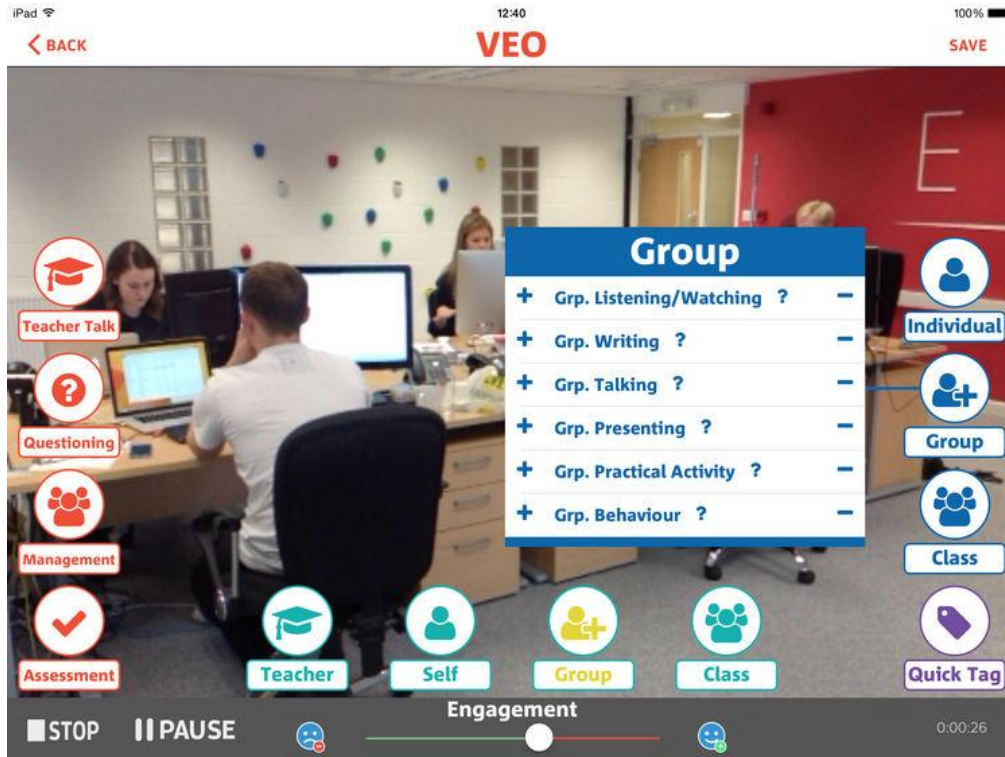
iPad
12:40
100%
BACK
VEO
SAVE

E

Group
+ Grp. Listening/Watching ? −
+ Grp. Writing ? −
+ Grp. Talking ? −
+ Grp. Presenting ? −
+ Grp. Practical Activity ? −
+ Grp. Behaviour ? −

Teacher Talk
Questioning
Management
Assessment

Individual
Group
Class
Quick Tag

Teacher
Self
Group
Class

STOP
PAUSE
Engagement
0:00:26